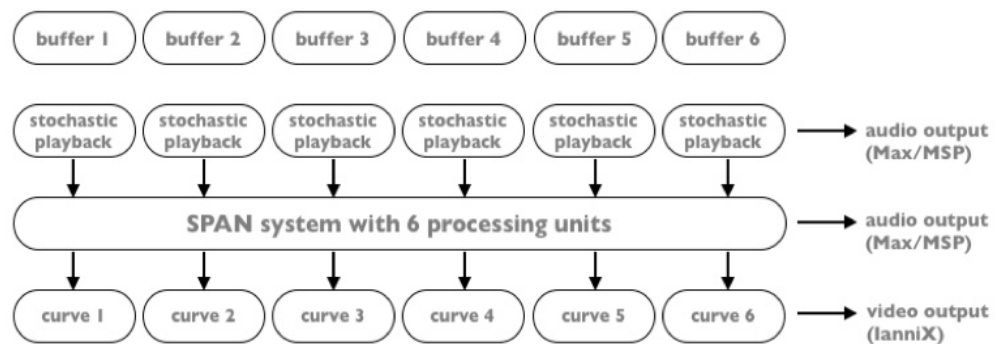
buffer 1
buffer 2
buffer 3
buffer 4
buffer 5
buffer 6

stochastic playback
stochastic playback
stochastic playback
stochastic playback
stochastic playback
stochastic playback
audio output (Max/MSP)

SPAN system with 6 processing units
audio output (Max/MSP)

curve 1
curve 2
curve 3
curve 4
curve 5
curve 6
video output (IanniX)